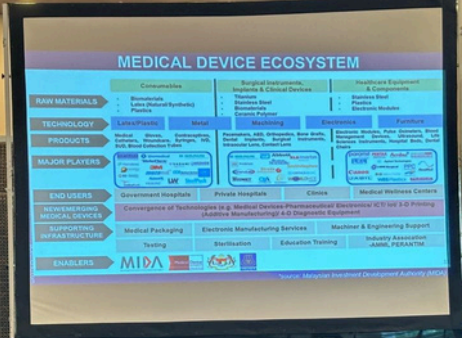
MEDICAL DEVICE ECOSYSTEM

| | Consumables | Surgical Instruments, Implants & Clinical Devices | Healthcare Equipment & Components |
|---|---|---|---|
| RAW MATERIALS | Biomaterials, Latex (Natural/Synthetic), Plastics | Titanium, Stainless Steel, Biomaterials, Ceramic Polymer | Stainless Steel, Plastics, Electronic Modules |
| TECHNOLOGY | Latex/Plastic | Metal / Machining | Electronics / Furniture |
| PRODUCTS | Medical Gloves, Contraceptives, Catheters, Wound Care, Syringes, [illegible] | Pacemakers, ABS, Orthopedics, Bone Grafts, Dental Implants, Surgical Instruments, Intraocular Lens, Contact Lens | Electronic Modules, Pulse Oximeters, Blood Management Devices, Ultrasound, Life Sciences Instruments, Hospital Beds, Dental Chairs |
| MAJOR PLAYERS | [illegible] | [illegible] | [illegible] |

END USERS: Government Hospitals | Private Hospitals | Clinics | Medical Wellness Centers

NEW/EMERGING MEDICAL DEVICES: Convergence of Technologies (e.g. Medical Devices-Pharmaceutical/ Electronics/ ICT/ IoT/ 3-D Printing (Additive Manufacturing)/ 4-D Diagnostic Equipment

SUPPORTING INFRASTRUCTURE: Medical Packaging | Electronic Manufacturing Services | Machinery & Engineering Support | Testing | Sterilisation | Education Training | Industry Association -AMMI, PERANTIM

ENABLERS: MIDA

Source: Malaysian Investment Development Authority (MIDA)